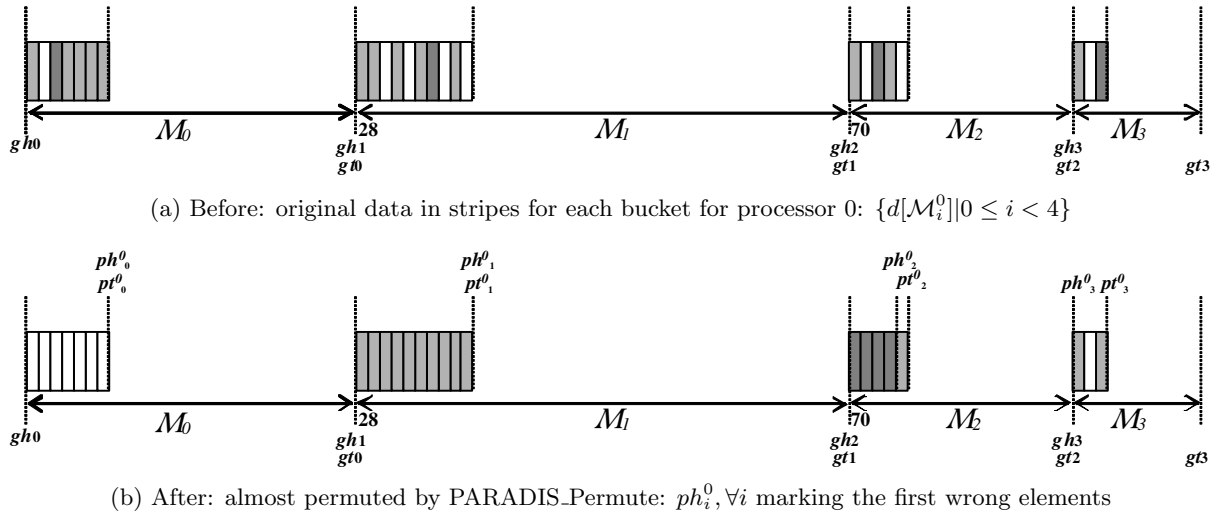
$gh0$

$M_0$

28

$gh1$
$gt0$

$M_1$

70

$gh2$
$gt1$

$M_2$

$gh3$
$gt2$

$M_3$

$gt3$

(a) Before: original data in stripes for each bucket for processor 0: $\{d[\mathcal{M}_i^0] | 0 \leq i < 4\}$

$ph^0_0$
$pt^0_0$

$ph^0_1$
$pt^0_1$

$ph^0_2$
$pt^0_2$

$ph^0_3$ $pt^0_3$

$gh0$

$M_0$

28

$gh1$
$gt0$

$M_1$

70

$gh2$
$gt1$

$M_2$

$gh3$
$gt2$

$M_3$

$gt3$

(b) After: almost permuted by PARADIS_Permute: $ph_i^0, \forall i$ marking the first wrong elements